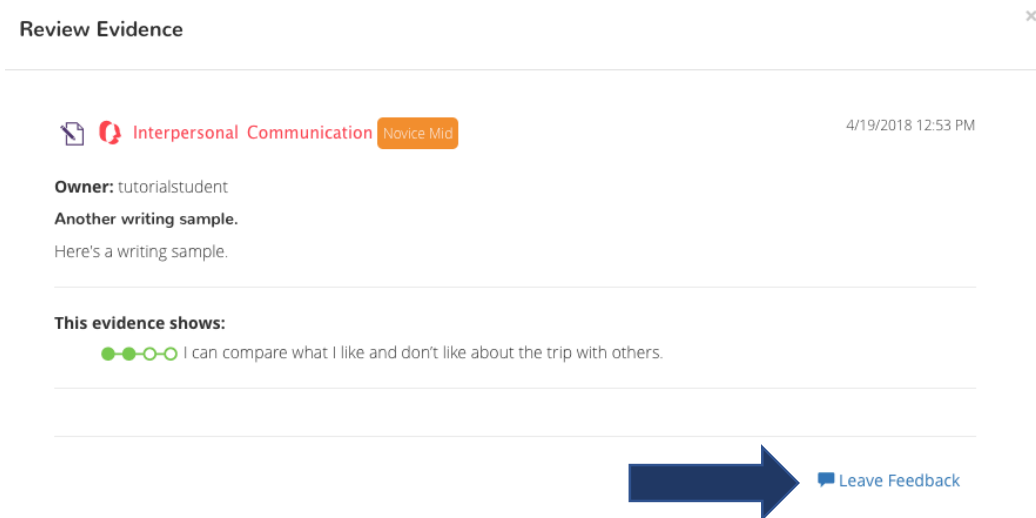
Review Evidence

×

Interpersonal Communication Novice Mid

4/19/2018 12:53 PM

**Owner:** tutorialstudent

**Another writing sample.**

Here's a writing sample.

**This evidence shows:**

I can compare what I like and don't like about the trip with others.

Leave Feedback